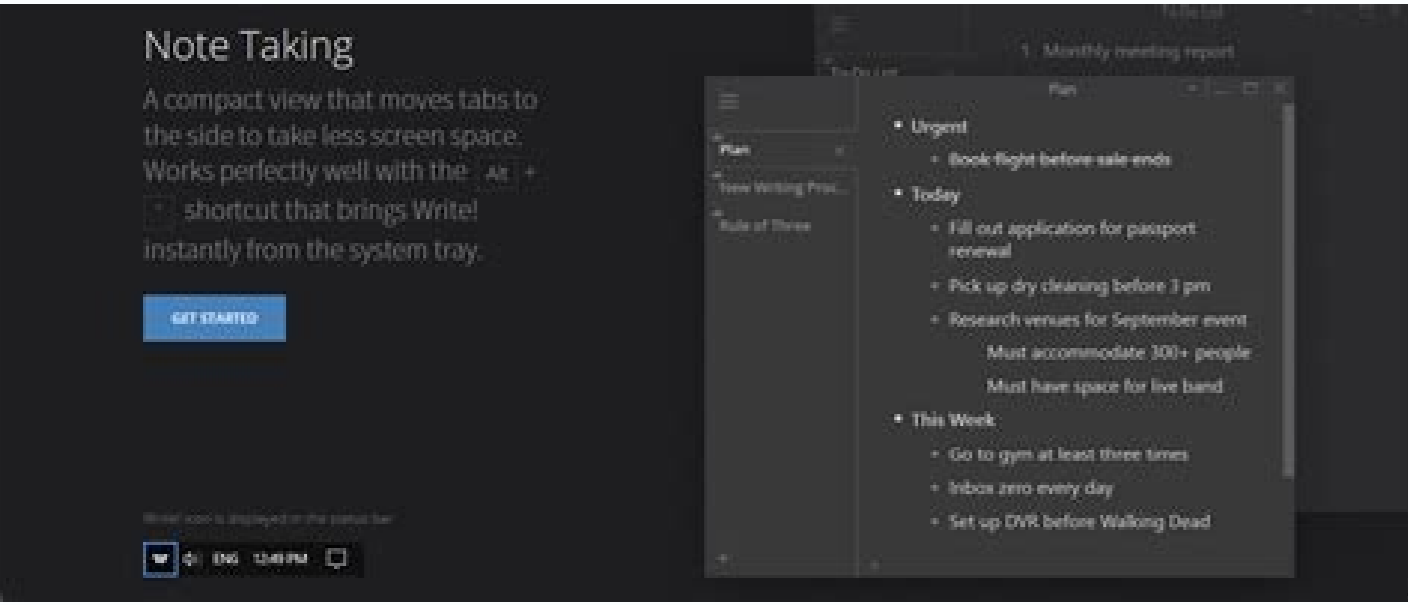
Note Taking

A compact view that moves tabs to the side to take less screen space. Works perfectly well with the Alt + ~ shortcut that brings Write! instantly from the system tray.

GET STARTED

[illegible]

W ENG 12:48 PM

To-Do List

1. Monthly meeting report

To-Do List

Plan

Plan

New Writing Pro...

Rule of Three

• Urgent

• Book flight before sale ends

• Today

• Fill out application for passport renewal

• Pick up dry cleaning before 3 pm

• Research venues for September event

Must accommodate 300+ people

Must have space for live band

• This Week

• Go to gym at least three times

• Inbox zero every day

• Set up DVR before Walking Dead